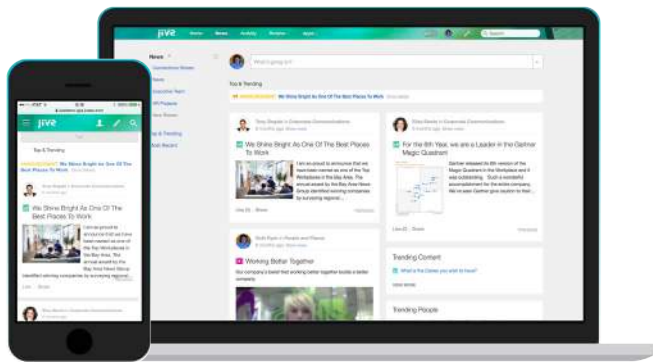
jive

News

What's going on?

Top & Trending

ANNOUNCEMENT We Shine Bright As One Of The Best Places To Work

We Shine Bright As One Of The Best Places To Work

For the 6th Year, we are a Leader in the Gartner Magic Quadrant

Working Better Together

Trending Content

Trending People

jive

Top & Trending

ANNOUNCEMENT We Shine Bright As One Of The Best Places To Work

We Shine Bright As One Of The Best Places To Work